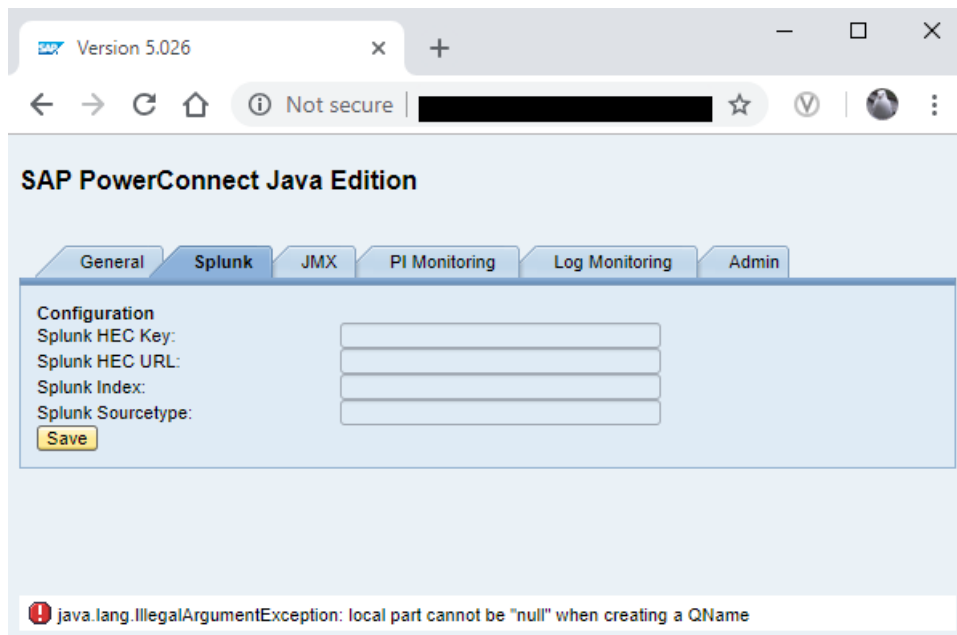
SAP Version 5.026 ×

Not secure

SAP PowerConnect Java Edition

General | Splunk | JMX | PI Monitoring | Log Monitoring | Admin

Configuration
Splunk HEC Key:
Splunk HEC URL:
Splunk Index:
Splunk Sourcetype:
Save

java.lang.IllegalArgumentException: local part cannot be "null" when creating a QName